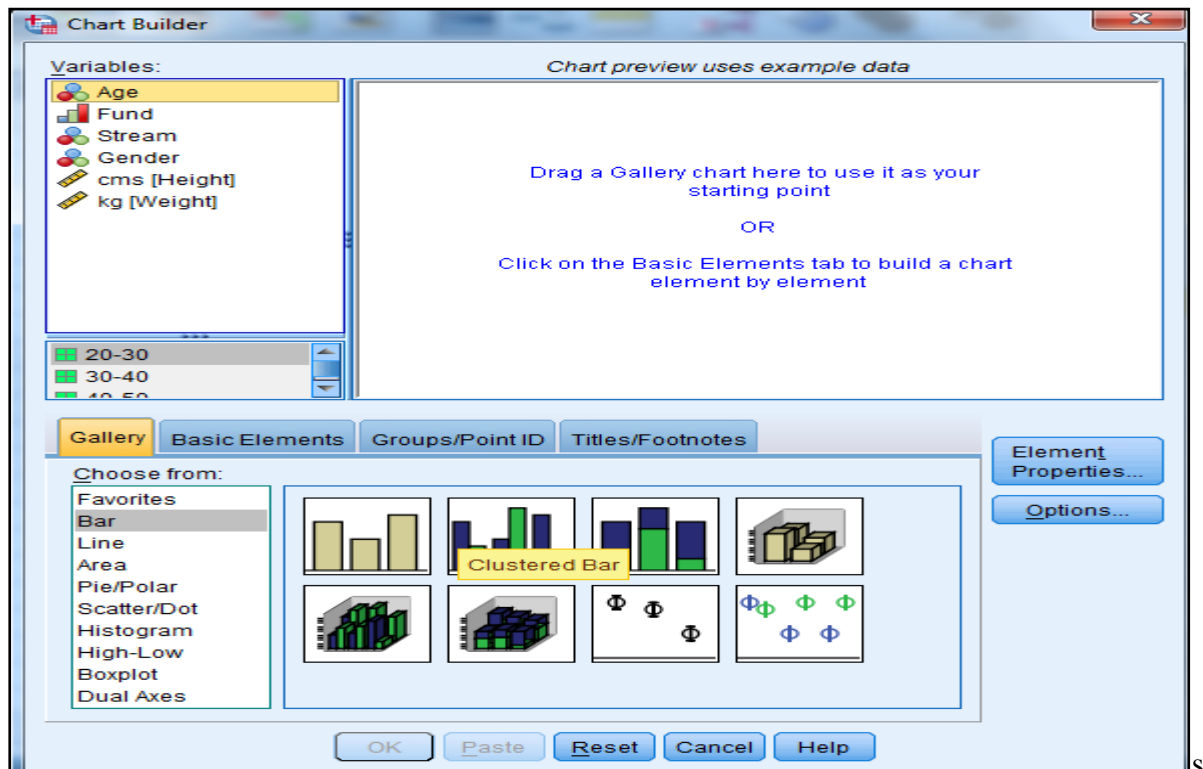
Chart Builder

Variables:
Age
Fund
Stream
Gender
cms [Height]
kg [Weight]

20-30
30-40

Chart preview uses example data

Drag a Gallery chart here to use it as your starting point

OR

Click on the Basic Elements tab to build a chart element by element

Gallery | Basic Elements | Groups/Point ID | Titles/Footnotes

Choose from:
Favorites
Bar
Line
Area
Pie/Polar
Scatter/Dot
Histogram
High-Low
Boxplot
Dual Axes

Clustered Bar

Element Properties...
Options...

OK | Paste | Reset | Cancel | Help